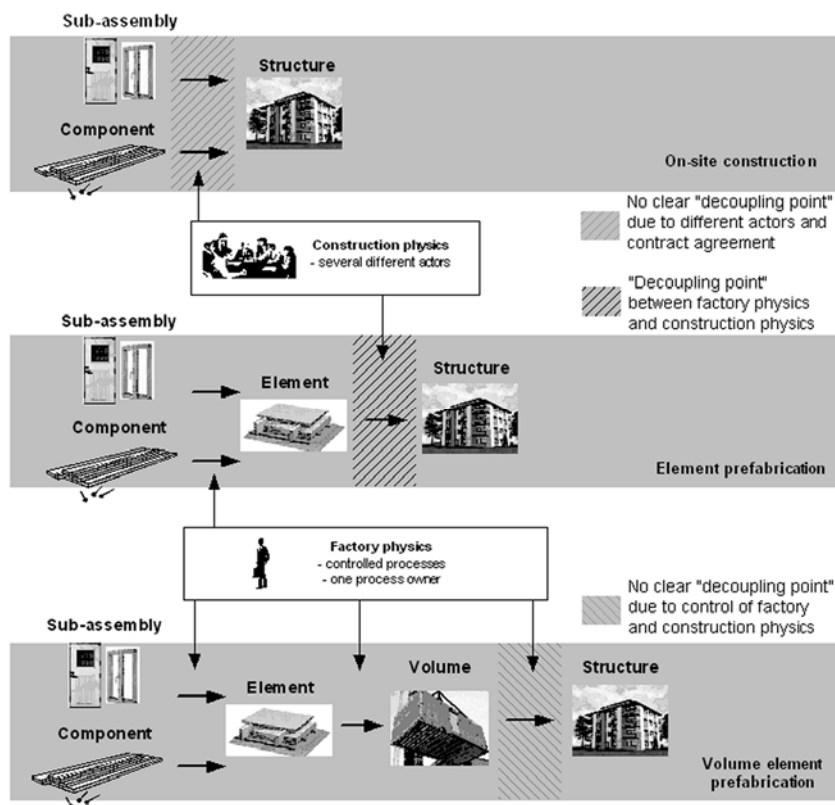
Sub-assembly

Structure

Component

On-site construction

No clear "decoupling point" due to different actors and contract agreement

Construction physics
- several different actors

"Decoupling point" between factory physics and construction physics

Sub-assembly

Element

Structure

Component

Element prefabrication

Factory physics
- controlled processes
- one process owner

No clear "decoupling point" due to control of factory and construction physics

Sub-assembly

Volume

Structure

Element

Component

Volume element prefabrication